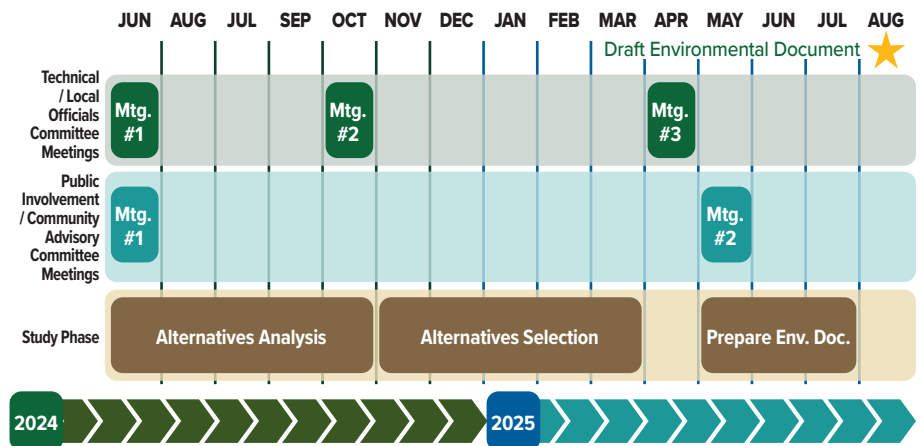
| | JUN | AUG | JUL | SEP | OCT | NOV | DEC | JAN | FEB | MAR | APR | MAY | JUN | JUL | AUG |
|---|---|---|---|---|---|---|---|---|---|---|---|---|---|---|---|

Draft Environmental Document

Technical / Local Officials Committee Meetings: Mtg. #1, Mtg. #2, Mtg. #3

Public Involvement / Community Advisory Committee Meetings: Mtg. #1, Mtg. #2

Study Phase: Alternatives Analysis, Alternatives Selection, Prepare Env. Doc.

2024

2025